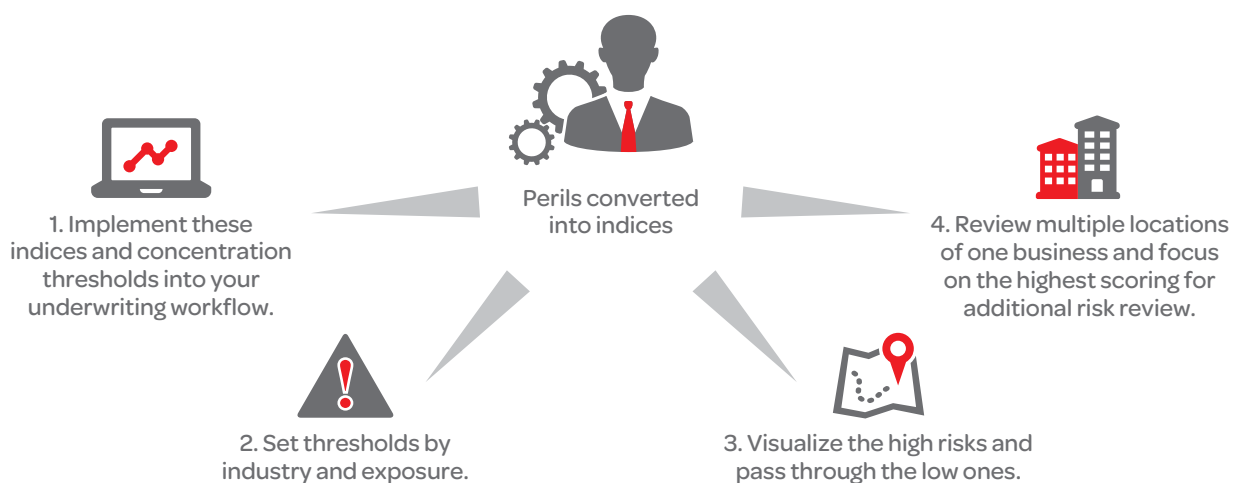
Perils converted into indices

1. Implement these indices and concentration thresholds into your underwriting workflow.

4. Review multiple locations of one business and focus on the highest scoring for additional risk review.

2. Set thresholds by industry and exposure.

3. Visualize the high risks and pass through the low ones.